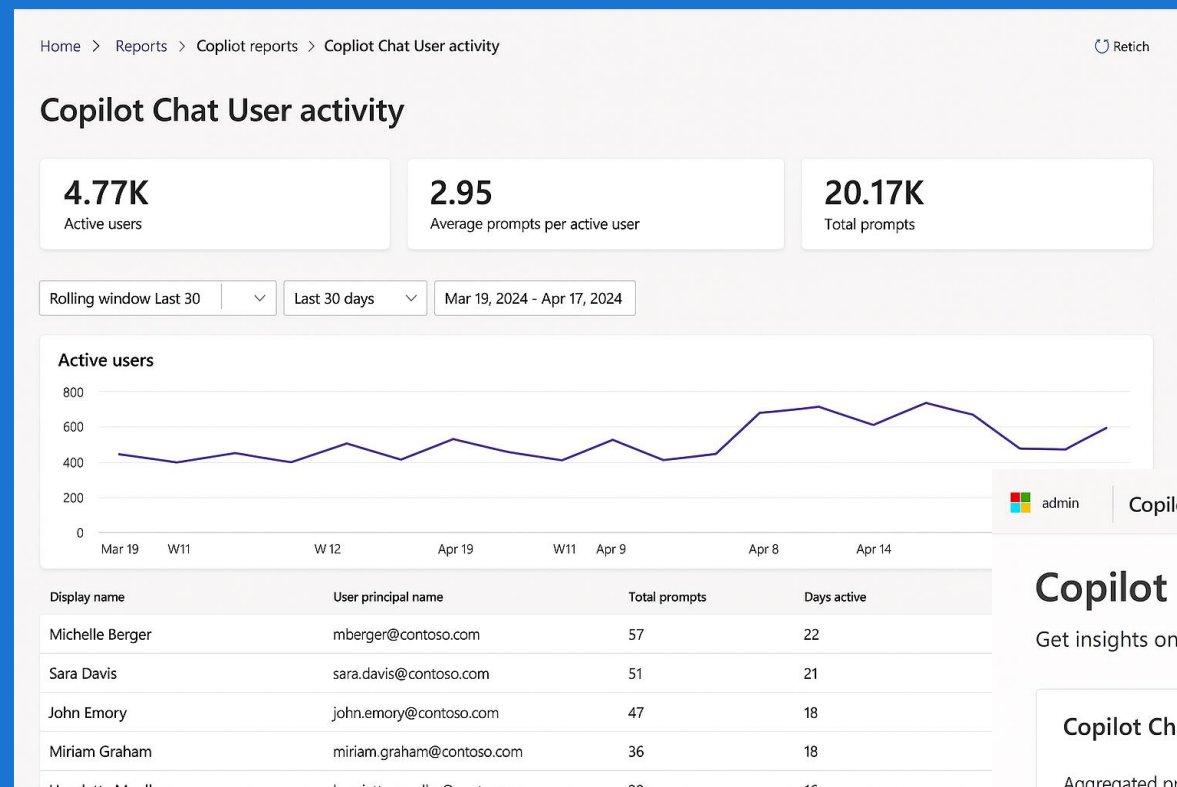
Home > Reports > Copliot reports > Copliot Chat User activity

Retich

Copilot Chat User activity

4.77K
Active users

2.95
Average prompts per active user

20.17K
Total prompts

Rolling window Last 30

Last 30 days

Mar 19, 2024 - Apr 17, 2024

Active users

800
600
400
200
0
Mar 19 W11 W 12 Apr 19 W11 Apr 9 Apr 8 Apr 14

| Display name | User principal name | Total prompts | Days active |
|---|---|---|---|
| Michelle Berger | mberger@contoso.com | 57 | 22 |
| Sara Davis | sara.davis@contoso.com | 51 | 21 |
| John Emory | john.emory@contoso.com | 47 | 18 |
| Miriam Graham | miriam.graham@contoso.com | 36 | 18 |
| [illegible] | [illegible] | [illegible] | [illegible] |

admin

Copil

Copilot

Get insights on

Copilot Ch

Aggregated p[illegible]